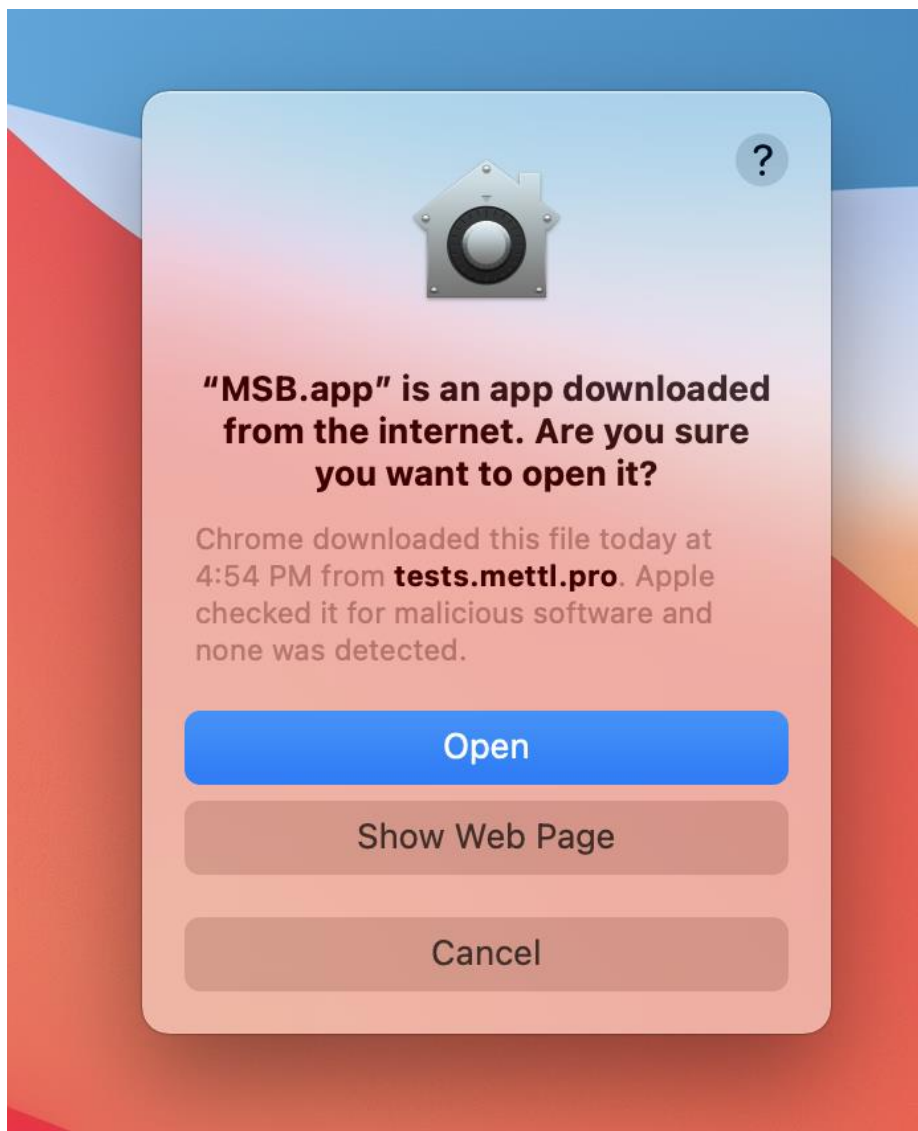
?

“MSB.app” is an app downloaded from the internet. Are you sure you want to open it?

Chrome downloaded this file today at 4:54 PM from **tests.mettl.pro**. Apple checked it for malicious software and none was detected.

Open

Show Web Page

Cancel